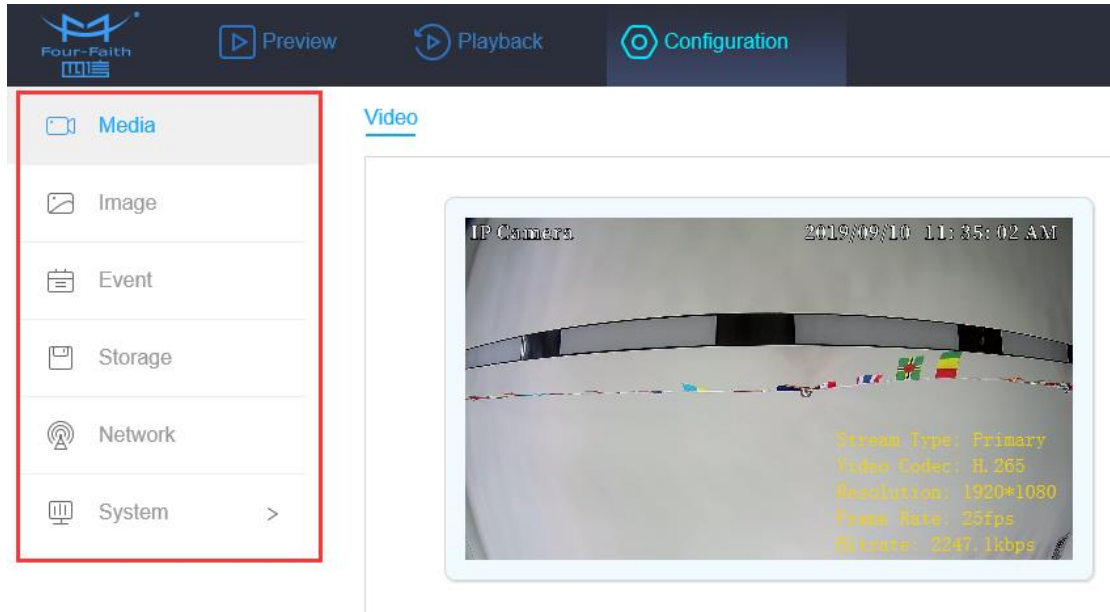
Four-Faith 四信

Preview

Playback

Configuration

Media

Image

Event

Storage

Network

System >

Video

IP Camera

2019/09/10 11:35:02 AM

Stream Type: Primary
Video Codec: H.265
Resolution: 1920*1080
Frame Rate: 25fps
Bitrate: 2247.1kbps